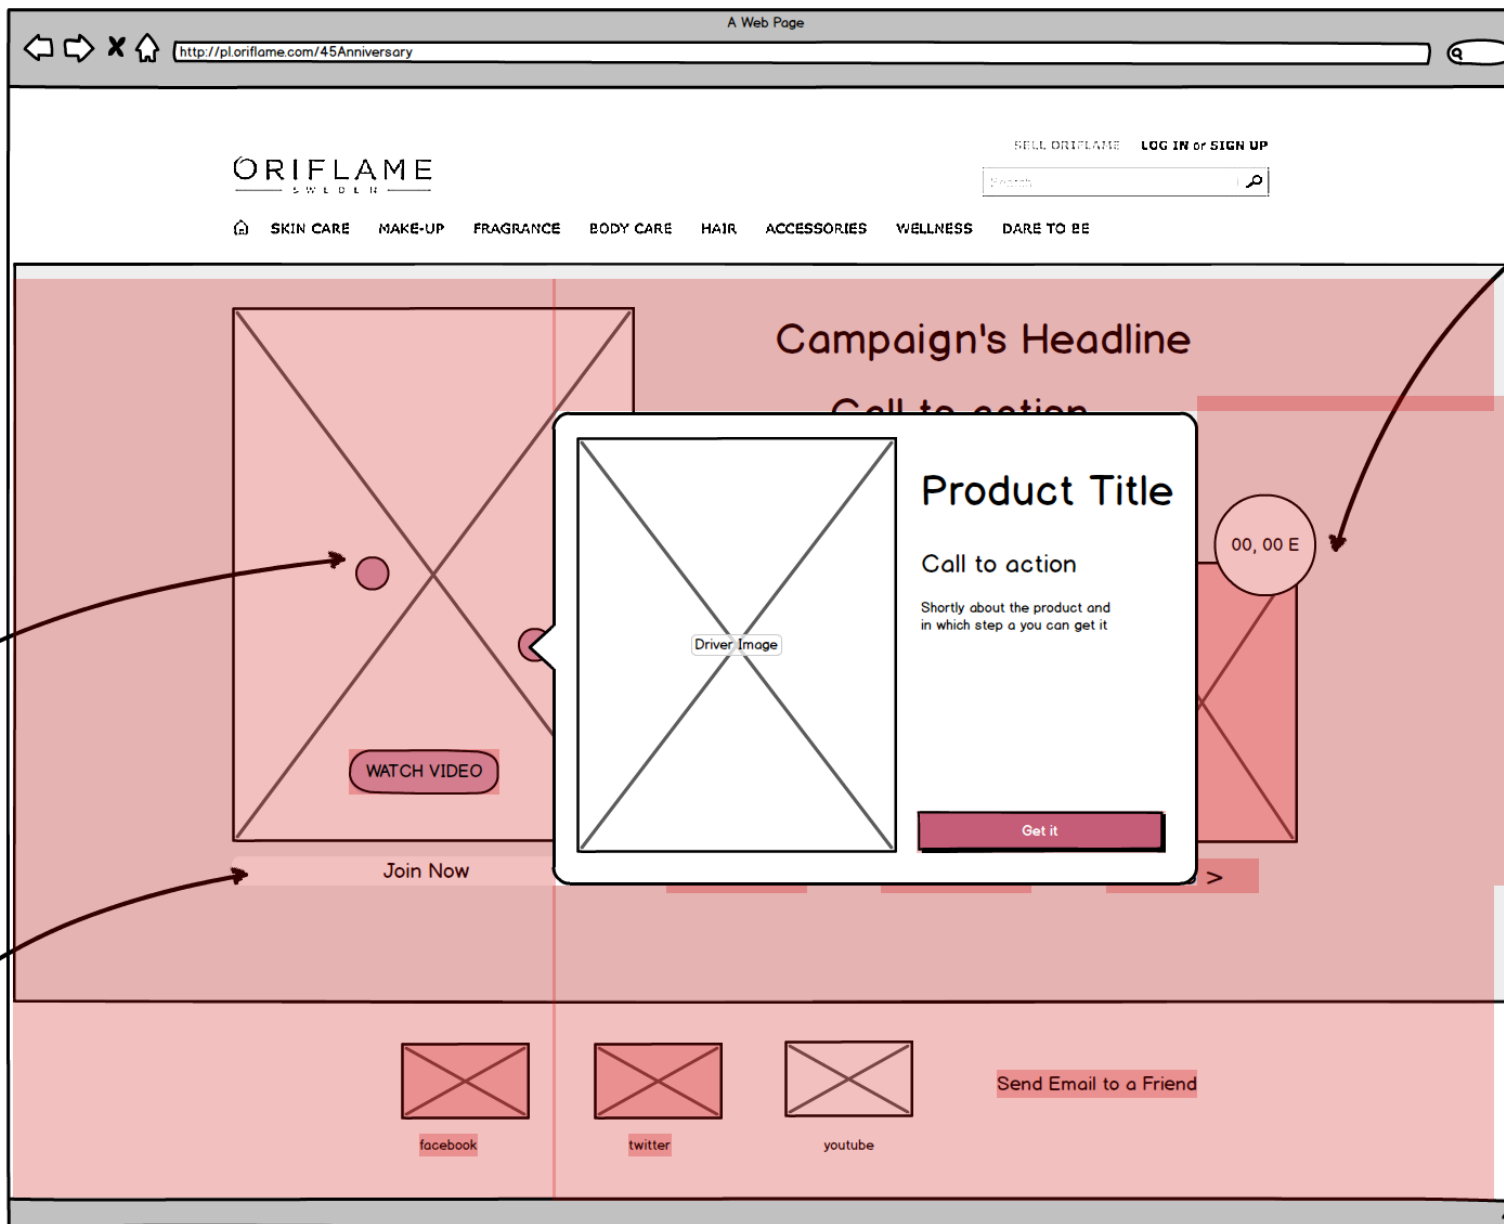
A Web Page

http://pl.oriflame.com/45Anniversary

ORIFLAME
SWEDEN

SELL ORIFLAME LOG IN or SIGN UP

Search

SKIN CARE MAKE-UP FRAGRANCE BODY CARE HAIR ACCESSORIES WELLNESS DARE TO BE

Campaign's Headline

Call to action

WATCH VIDEO

Join Now

Driver Image

Product Title

Call to action

Shortly about the product and in which step a you can get it

Get it

00, 00 E

>

facebook

twitter

youtube

Send Email to a Friend